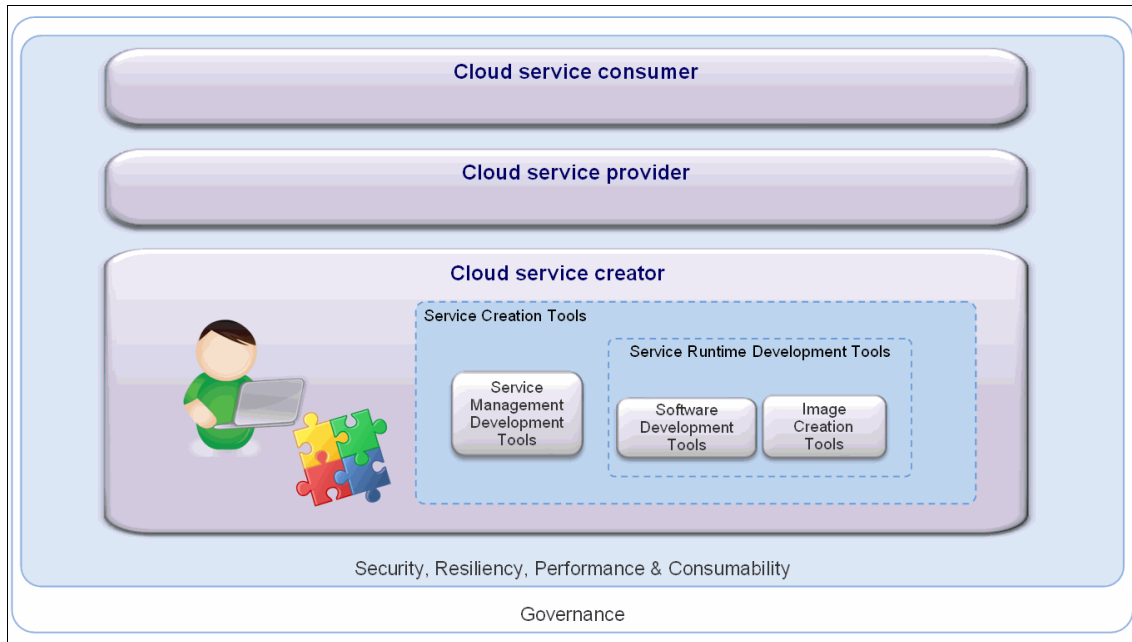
Cloud service consumer

Cloud service provider

Cloud service creator

Service Creation Tools

Service Runtime Development Tools

Service Management Development Tools

Software Development Tools

Image Creation Tools

Security, Resiliency, Performance & Consumability

Governance